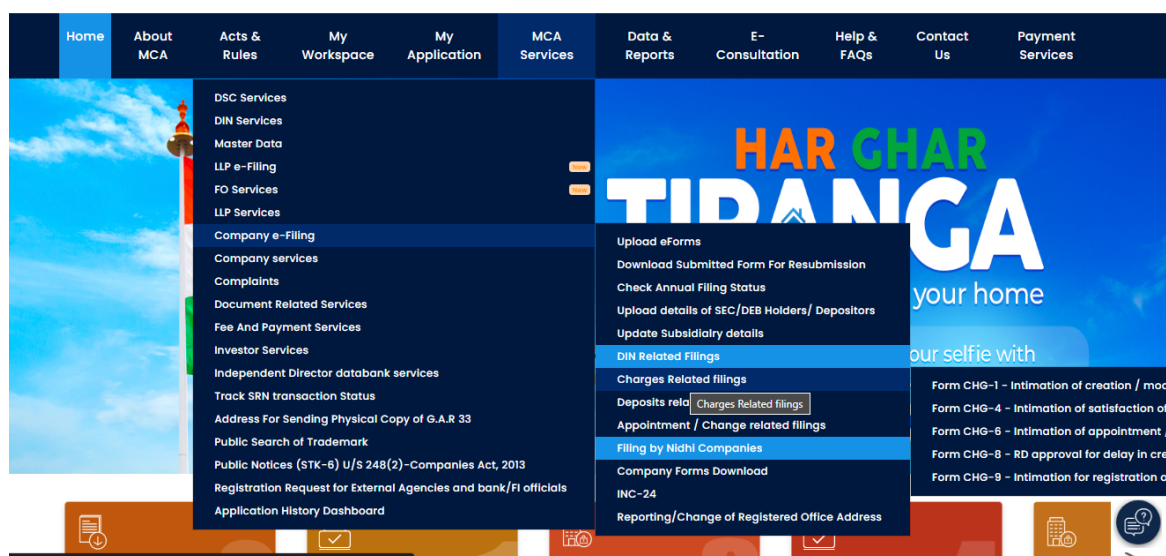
Home
About MCA
Acts & Rules
My Workspace
My Application
MCA Services
Data & Reports
E-Consultation
Help & FAQs
Contact Us
Payment Services

DSC Services
DIN Services
Master Data
LLP e-Filing New
FO Services New
LLP Services
Company e-Filing
Company services
Complaints
Document Related Services
Fee And Payment Services
Investor Services
Independent Director databank services
Track SRN transaction Status
Address For Sending Physical Copy of G.A.R 33
Public Search of Trademark
Public Notices (STK-6) U/S 248(2)-Companies Act, 2013
Registration Request for External Agencies and bank/FI officials
Application History Dashboard

Upload eForms
Download Submitted Form For Resubmission
Check Annual Filing Status
Upload details of SEC/DEB Holders/ Depositors
Update Subsidialry details
DIN Related Filings
Charges Related filings
Deposits rela
Charges Related filings
Appointment / Change related filings
Filing by Nidhi Companies
Company Forms Download
INC-24
Reporting/Change of Registered Office Address

Form CHG-1 - Intimation of creation / moc
Form CHG-4 - Intimation of satisfaction of
Form CHG-6 - Intimation of appointment /
Form CHG-8 - RD approval for delay in cre
Form CHG-9 - Intimation for registration c

HAR GHAR
TIRANGA
your home
our selfie with